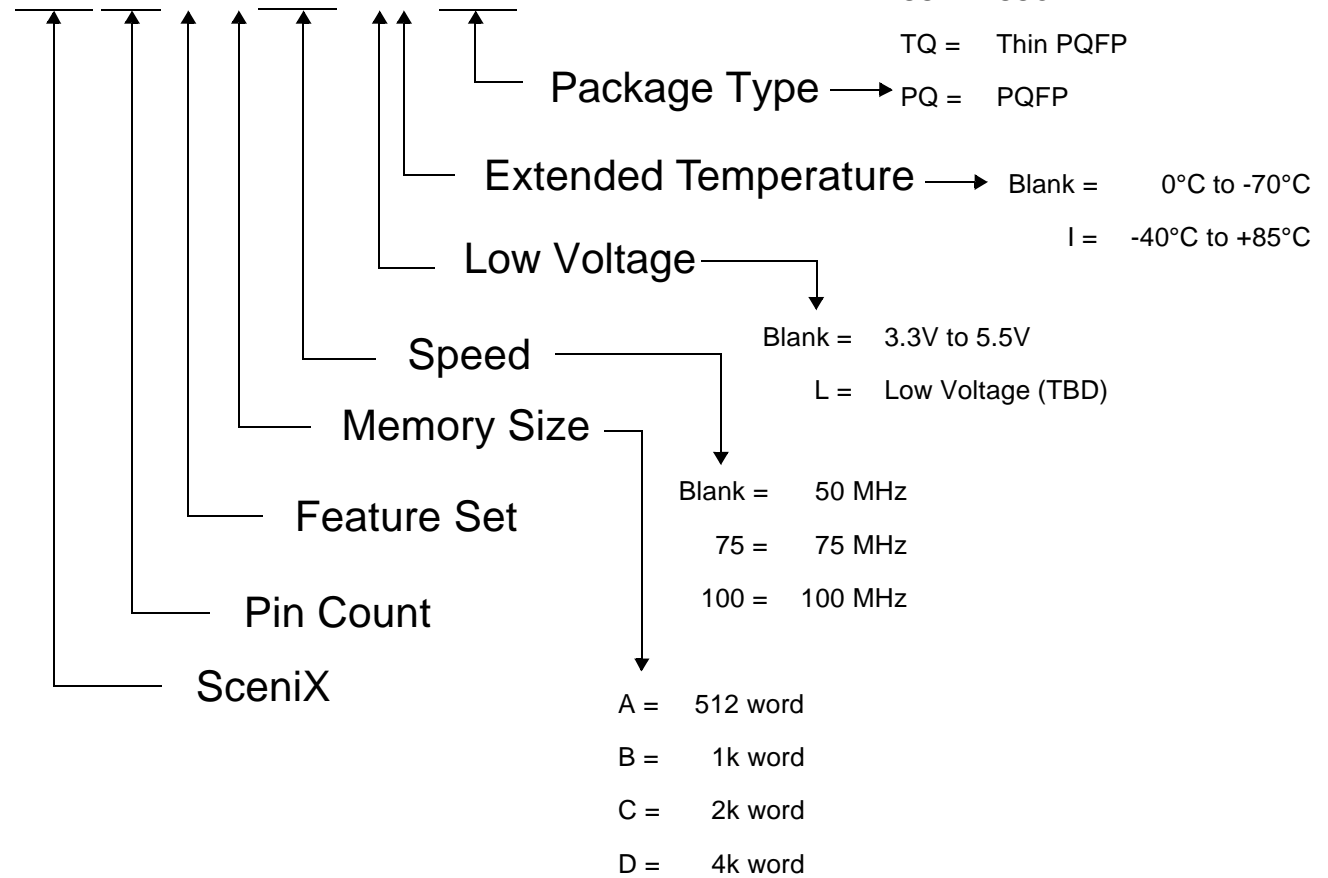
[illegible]

TQ = Thin PQFP

Package Type PQ = PQFP

Extended Temperature Blank = 0°C to -70°C

I = -40°C to +85°C

Low Voltage

Blank = 3.3V to 5.5V

L = Low Voltage (TBD)

Speed

Memory Size

Blank = 50 MHz

75 = 75 MHz

100 = 100 MHz

Feature Set

Pin Count

SceniX

A = 512 word

B = 1k word

C = 2k word

D = 4k word